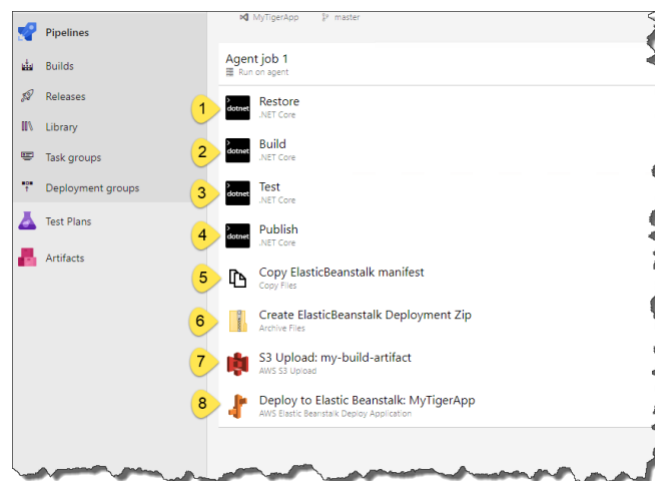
Pipelines
Builds
Releases
Library
Task groups
Deployment groups
Test Plans
Artifacts

MyTigerApp master

Agent job 1
Run on agent

1 dotnet Restore
.NET Core
2 dotnet Build
.NET Core
3 dotnet Test
.NET Core
4 dotnet Publish
.NET Core
5 Copy ElasticBeanstalk manifest
Copy Files
6 Create ElasticBeanstalk Deployment Zip
Archive Files
7 S3 Upload: my-build-artifact
AWS S3 Upload
8 Deploy to Elastic Beanstalk: MyTigerApp
AWS Elastic Beanstalk Deploy Application